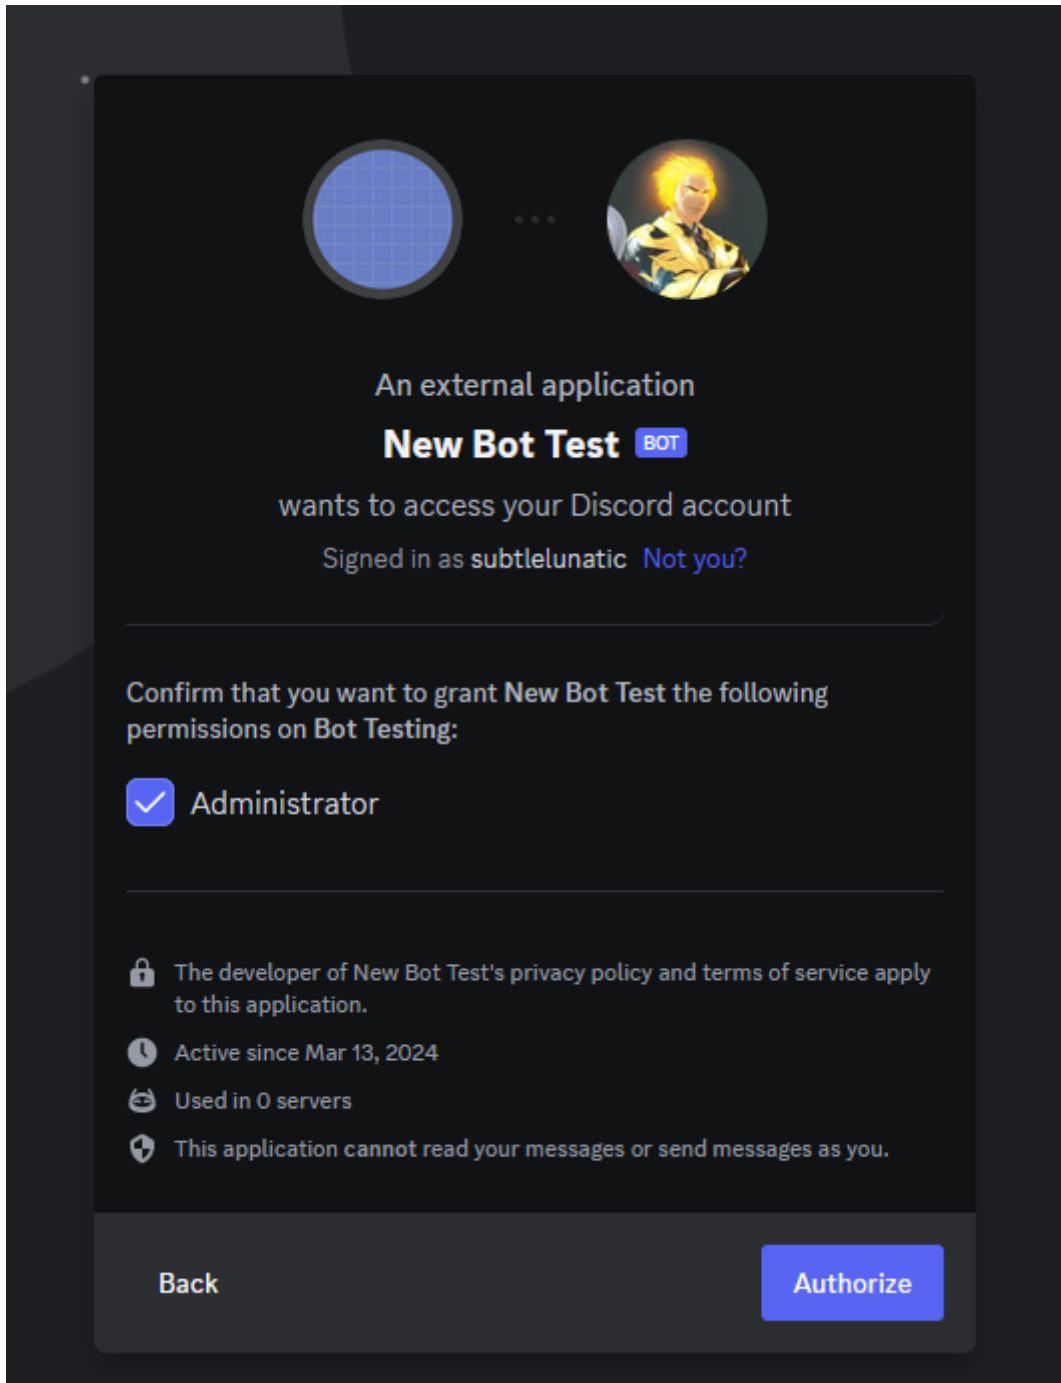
An external application

New Bot Test BOT

wants to access your Discord account

Signed in as subtlelunatic Not you?

Confirm that you want to grant New Bot Test the following permissions on Bot Testing:

Administrator

The developer of New Bot Test's privacy policy and terms of service apply to this application.

Active since Mar 13, 2024

Used in 0 servers

This application cannot read your messages or send messages as you.

Back

Authorize